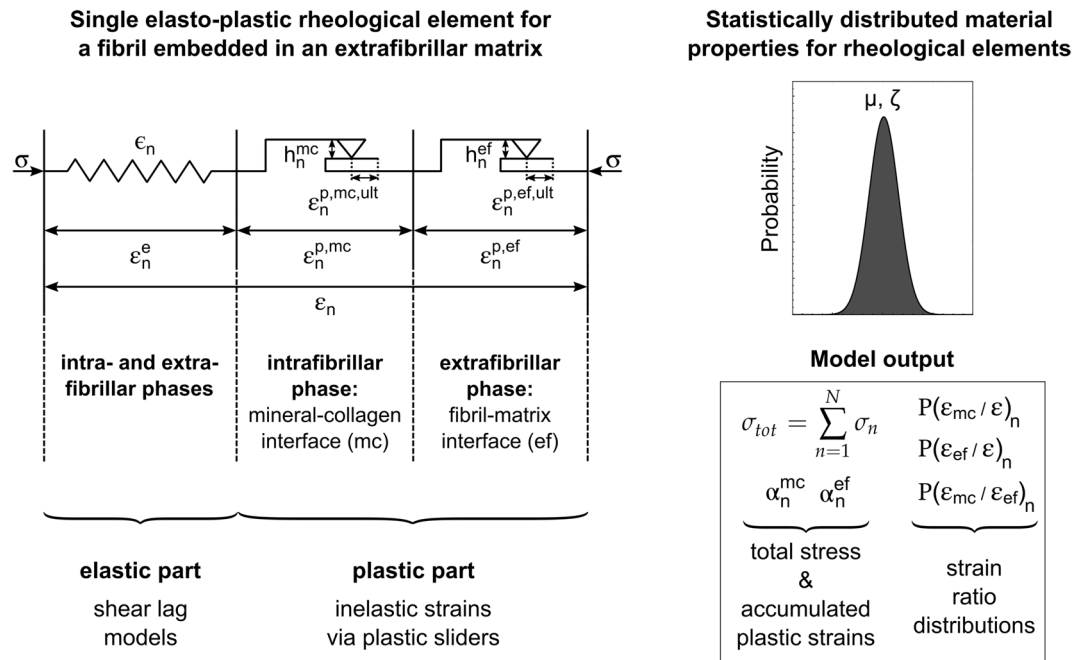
Single elasto-plastic rheological element for a fibril embedded in an extrafibrillar matrix

Statistically distributed material properties for rheological elements

$\sigma$

$\epsilon_n$

$h_n^{mc}$

$\varepsilon_n^{p,mc,ult}$

$h_n^{ef}$

$\varepsilon_n^{p,ef,ult}$

$\sigma$

$\varepsilon_n^e$

$\varepsilon_n^{p,mc}$

$\varepsilon_n^{p,ef}$

$\varepsilon_n$

μ, ζ

Probability

intra- and extra-fibrillar phases

intrafibrillar phase: mineral-collagen interface (mc)

extrafibrillar phase: fibril-matrix interface (ef)

Model output

$\sigma_{tot} = \sum_{n=1}^{N} \sigma_n$

$\alpha_n^{mc}$ $\alpha_n^{ef}$

$P(\varepsilon_{mc} / \varepsilon)_n$

$P(\varepsilon_{ef} / \varepsilon)_n$

$P(\varepsilon_{mc} / \varepsilon_{ef})_n$

total stress & accumulated plastic strains

strain ratio distributions

elastic part

shear lag models

plastic part

inelastic strains via plastic sliders